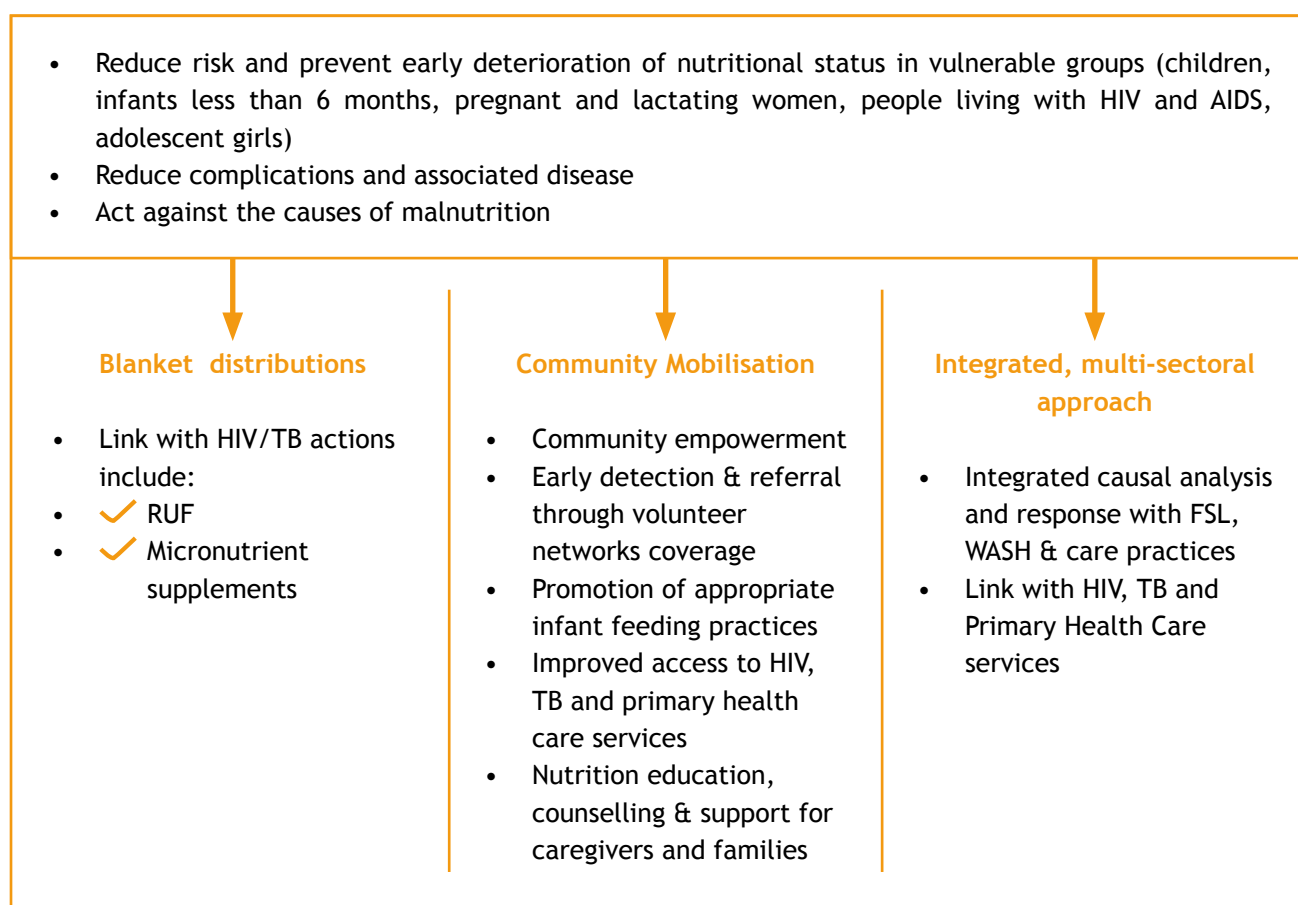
- Reduce risk and prevent early deterioration of nutritional status in vulnerable groups (children, infants less than 6 months, pregnant and lactating women, people living with HIV and AIDS, adolescent girls)
- Reduce complications and associated disease
- Act against the causes of malnutrition

Blanket distributions

- Link with HIV/TB actions include:
- ✓ RUF
- ✓ Micronutrient supplements

Community Mobilisation

- Community empowerment
- Early detection & referral through volunteer networks coverage
- Promotion of appropriate infant feeding practices
- Improved access to HIV, TB and primary health care services
- Nutrition education, counselling & support for caregivers and families

Integrated, multi-sectoral approach

- Integrated causal analysis and response with FSL, WASH & care practices
- Link with HIV, TB and Primary Health Care services